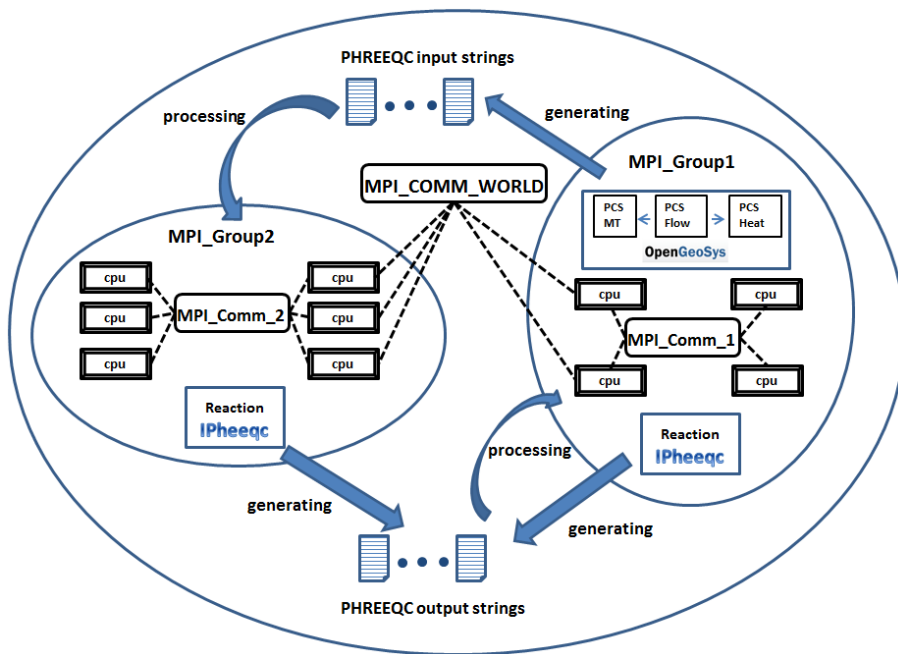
PHREEQC input strings

processing

generating

MPI_COMM_WORLD

MPI_Group1

PCS MT

PCS Flow

PCS Heat

OpenGeoSys

MPI_Group2

cpu

cpu

cpu

MPI_Comm_2

cpu

cpu

cpu

cpu

cpu

MPI_Comm_1

cpu

cpu

Reaction
IPheeqc

processing

Reaction
IPheeqc

generating

generating

PHREEQC output strings